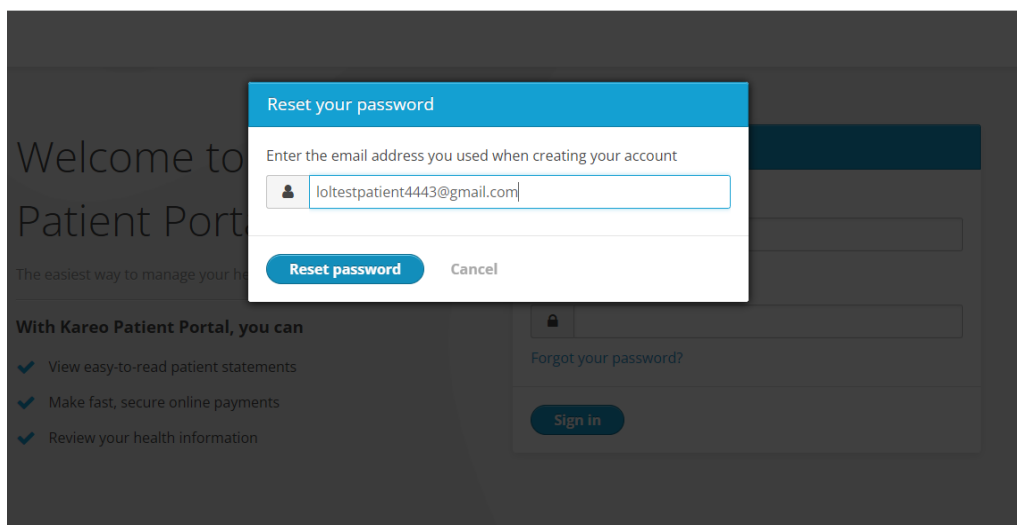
Welcome to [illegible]

Patient Porta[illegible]

The easiest way to manage your he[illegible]

With Kareo Patient Portal, you can

View easy-to-read patient statements

Make fast, secure online payments

Review your health information

Reset your password

Enter the email address you used when creating your account

loltestpatient4443@gmail.com

Reset password

Cancel

Forgot your password?

Sign in